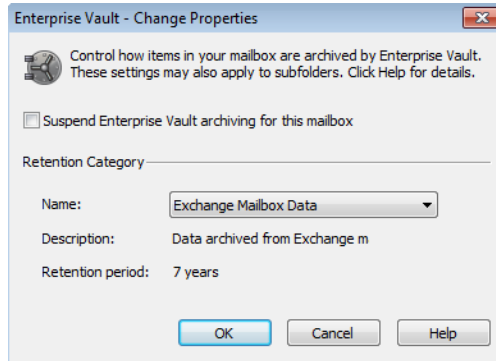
Enterprise Vault - Change Properties

Control how items in your mailbox are archived by Enterprise Vault. These settings may also apply to subfolders. Click Help for details.

Suspend Enterprise Vault archiving for this mailbox

Retention Category

Name: Exchange Mailbox Data

Description: Data archived from Exchange m

Retention period: 7 years

OK

Cancel

Help